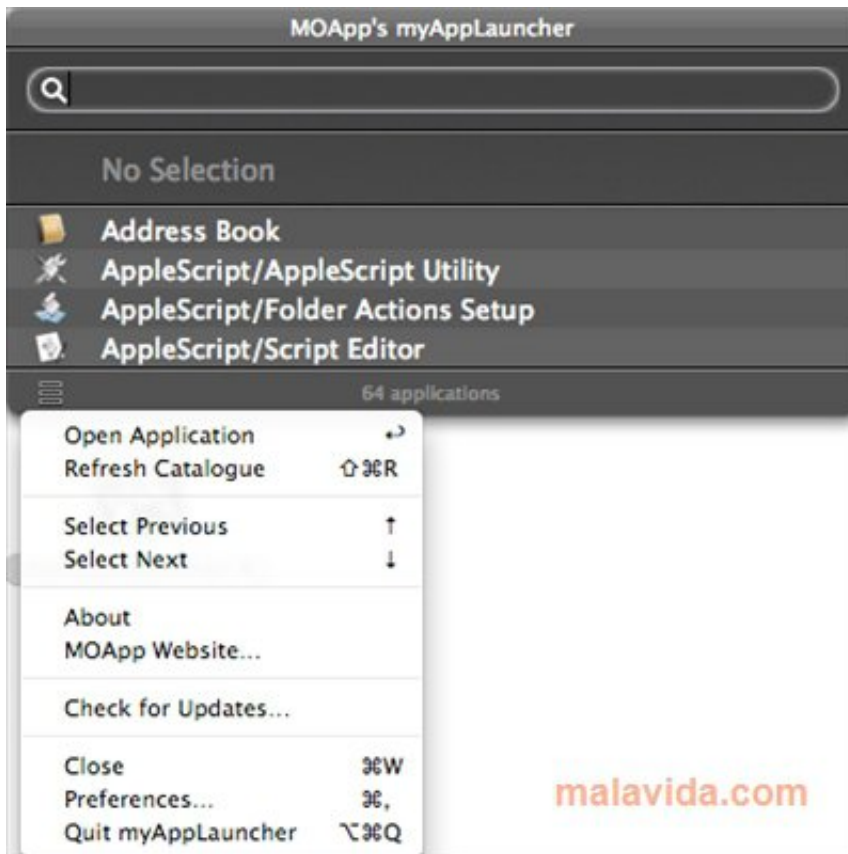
MOApp's myAppLauncher

No Selection

Address Book
AppleScript/AppleScript Utility
AppleScript/Folder Actions Setup
AppleScript/Script Editor

64 applications

Open Application ↩
Refresh Catalogue ⇧⌘R

Select Previous ↑
Select Next ↓

About
MOApp Website...

Check for Updates...

Close ⌘W
Preferences... ⌘,
Quit myAppLauncher ⌥⌘Q

malavida.com